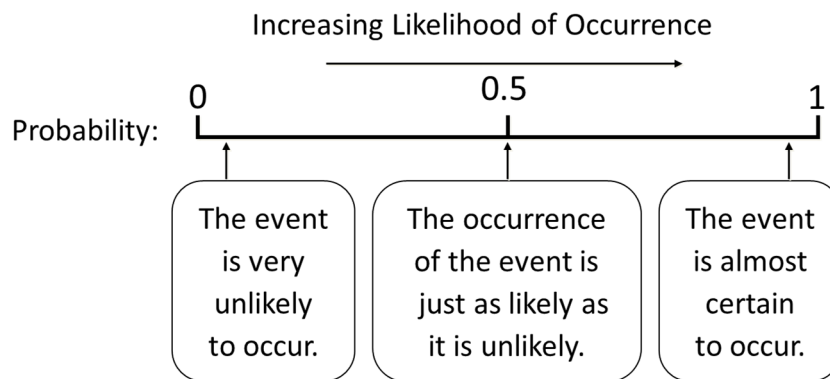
Increasing Likelihood of Occurrence

Probability: 0 0.5 1

The event is very unlikely to occur.

The occurrence of the event is just as likely as it is unlikely.

The event is almost certain to occur.